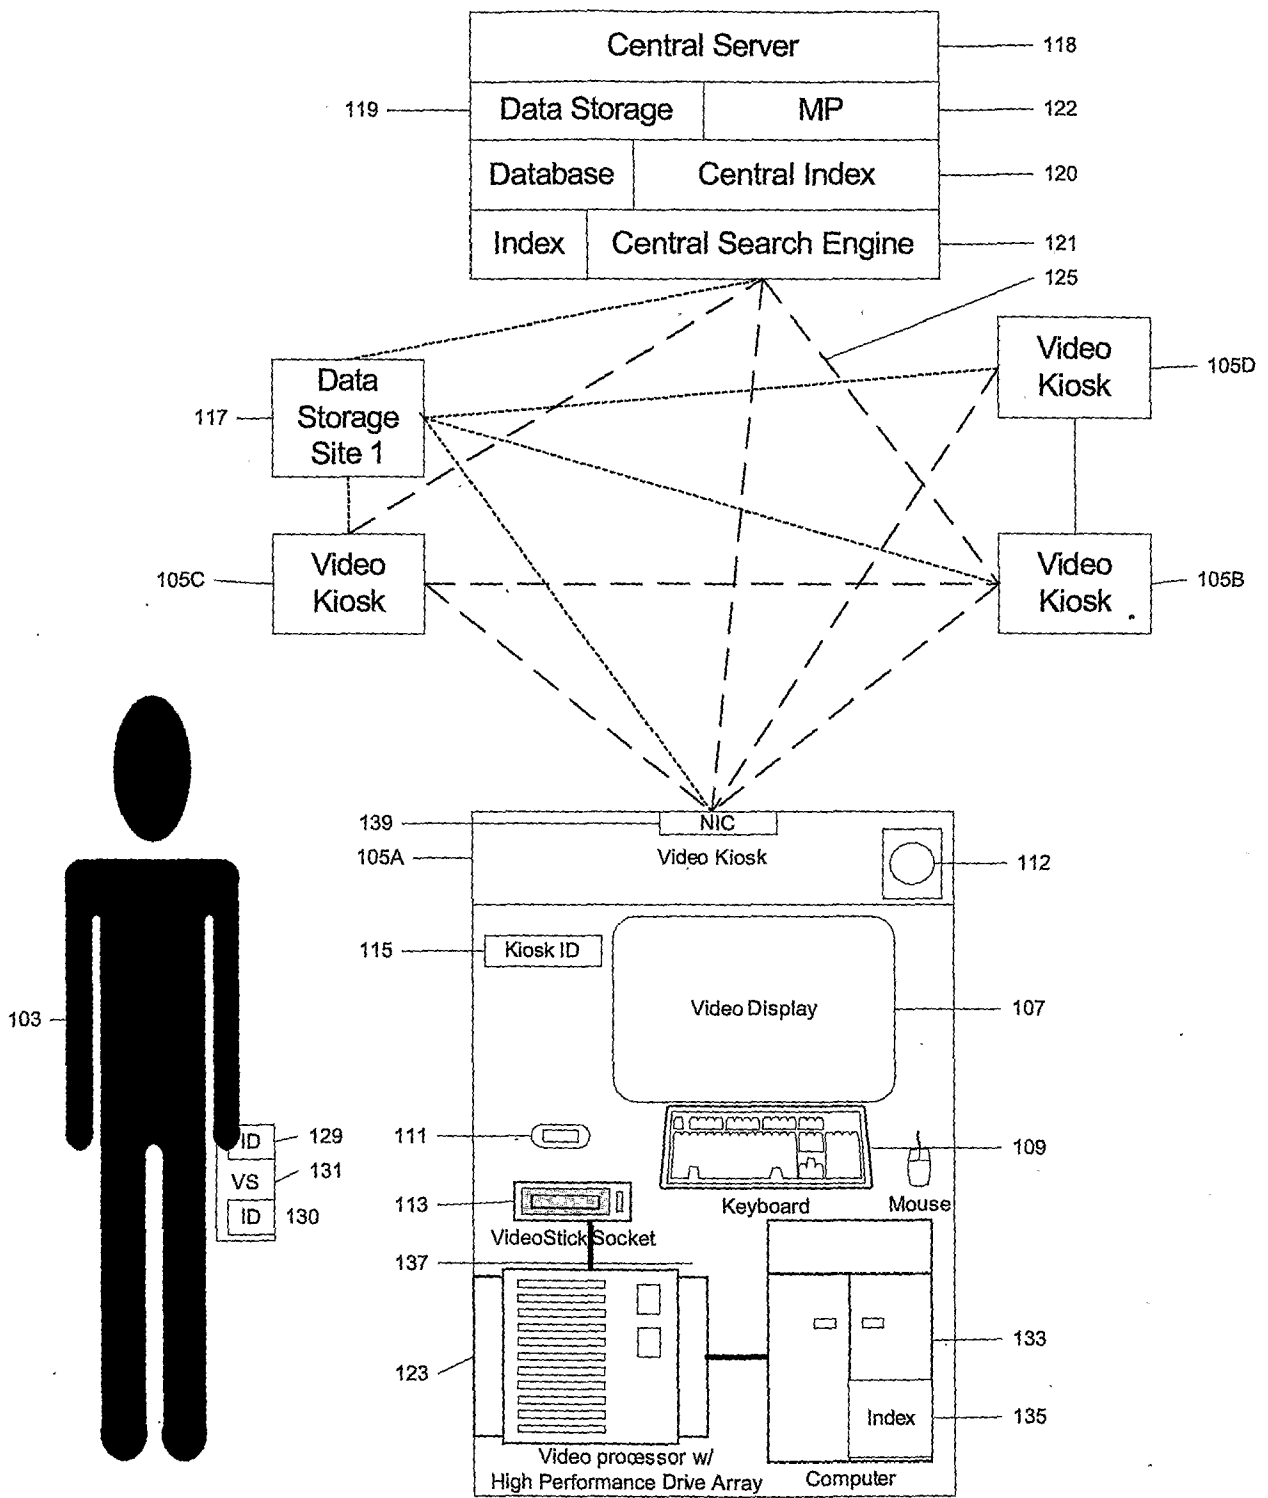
Central Server
118
119
Data Storage
MP
122
Database
Central Index
120
Index
Central Search Engine
121
125
Video Kiosk
105D
117
Data Storage Site 1
105C
Video Kiosk
Video Kiosk
105B
139
NIC
105A
Video Kiosk
112
115
Kiosk ID
Video Display
107
103
ID
129
VS
131
ID
130
111
109
Keyboard
Mouse
113
VideoStick Socket
137
123
133
Index
135
Video processor w/ High Performance Drive Array
Computer